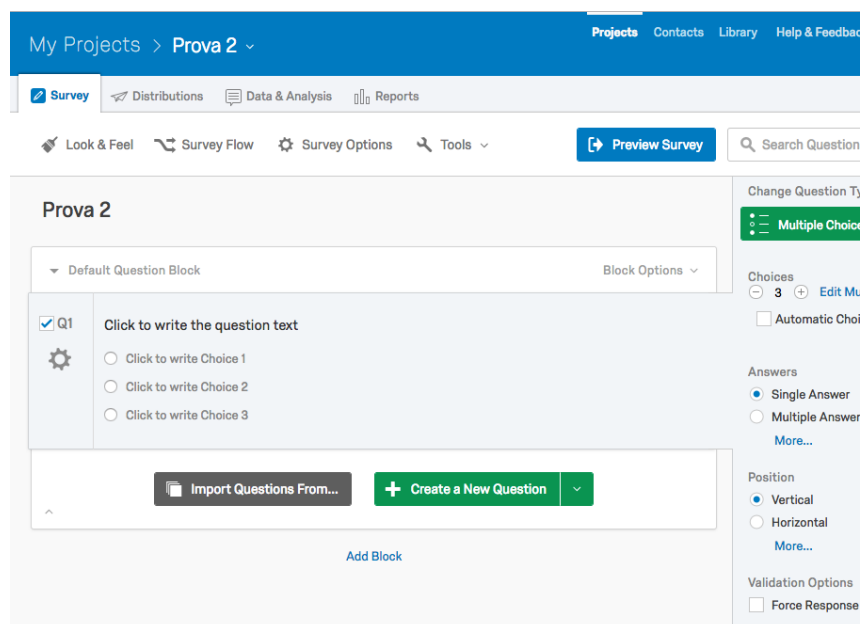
My Projects > Prova 2

Projects Contacts Library Help & Feedba

Survey Distributions Data & Analysis Reports

Look & Feel Survey Flow Survey Options Tools

Preview Survey

Search Question

Prova 2

Default Question Block

Block Options

Q1

Click to write the question text

Click to write Choice 1

Click to write Choice 2

Click to write Choice 3

Import Questions From...

Create a New Question

Add Block

Change Question Ty

Multiple Choic

Choices

3 Edit Mu

Automatic Choi

Answers

Single Answer

Multiple Answer

More...

Position

Vertical

Horizontal

More...

Validation Options

Force Response